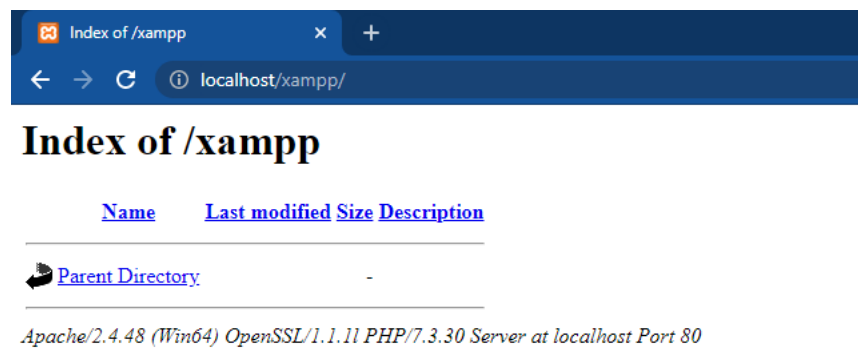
Index of /xampp ×
+
localhost/xampp/

# Index of /xampp

| Name | Last modified | Size | Description |
|---|---|---|---|
| Parent Directory | | - | |

Apache/2.4.48 (Win64) OpenSSL/1.1.1l PHP/7.3.30 Server at localhost Port 80